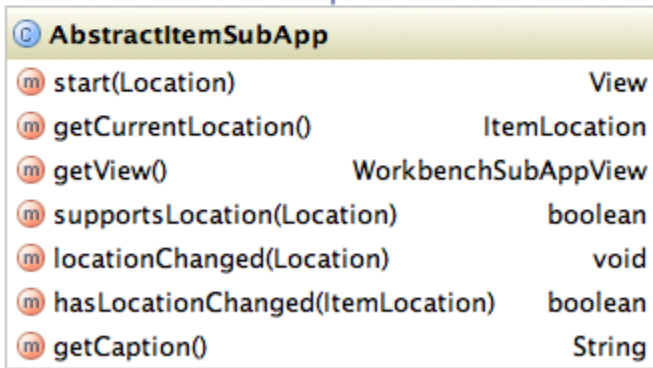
C AbstractItemSubApp

| | |
|---|---|
| m start(Location) | View |
| m getCurrentLocation() | ItemLocation |
| m getView() | WorkbenchSubAppView |
| m supportsLocation(Location) | boolean |
| m locationChanged(Location) | void |
| m hasLocationChanged(ItemLocation) | boolean |
| m getCaption() | String |